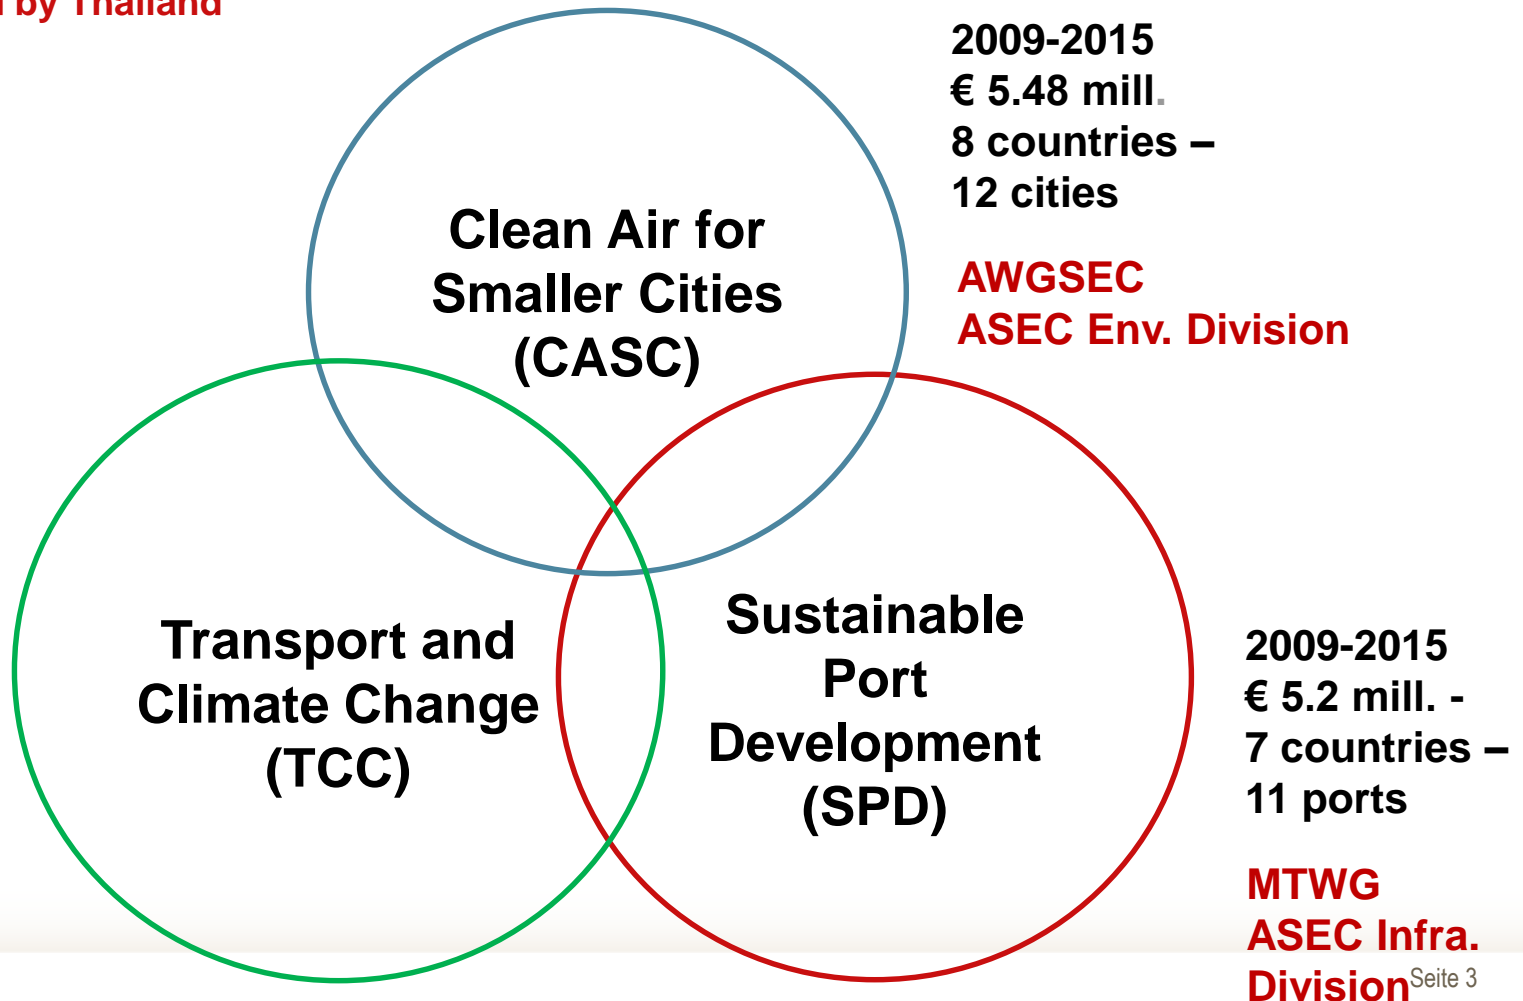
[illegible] by Thailand

Clean Air for Smaller Cities (CASC)

2009-2015
€ 5.48 mill.
8 countries –
12 cities

AWGSEC
ASEC Env. Division

Transport and Climate Change (TCC)

Sustainable Port Development (SPD)

2009-2015
€ 5.2 mill. -
7 countries –
11 ports

MTWG
ASEC Infra. Division

Seite 3